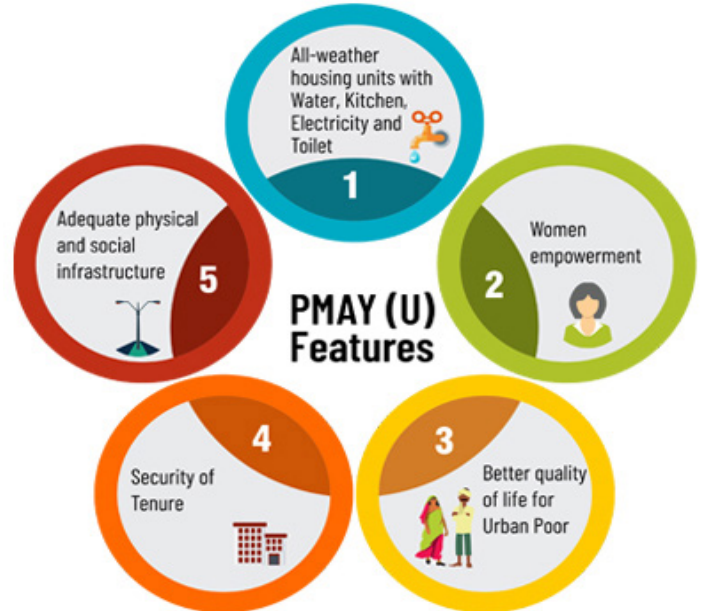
PMAY (U) Features

1
All-weather housing units with Water, Kitchen, Electricity and Toilet

2
Women empowerment

3
Better quality of life for Urban Poor

4
Security of Tenure

5
Adequate physical and social infrastructure